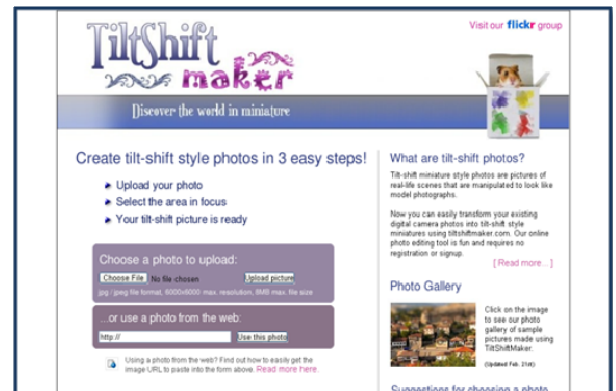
Visit our flickr group

TiltShift maker

Discover the world in miniature

Create tilt-shift style photos in 3 easy steps!

Upload your photo

Select the area in focus

Your tilt-shift picture is ready

Choose a photo to upload:

Choose File No file chosen Upload picture

jpg / jpeg file format, 6000x6000 max. resolution, 8MB max. file size

...or use a photo from the web:

http:// Use this photo

Using a photo from the web? Find out how to easily get the image URL to paste into the form above. Read more here.

What are tilt-shift photos?

Tilt-shift miniature style photos are pictures of real-life scenes that are manipulated to look like model photographs.

Now you can easily transform your existing digital camera photos into tilt-shift style miniatures using tiltshiftmaker.com. Our online photo editing tool is fun and requires no registration or signup.

[ Read more... ]

Photo Gallery

Click on the image to see our photo gallery of sample pictures made using TiltShiftMaker.

(Updated Feb. 21st)

Suggestions for choosing a photo